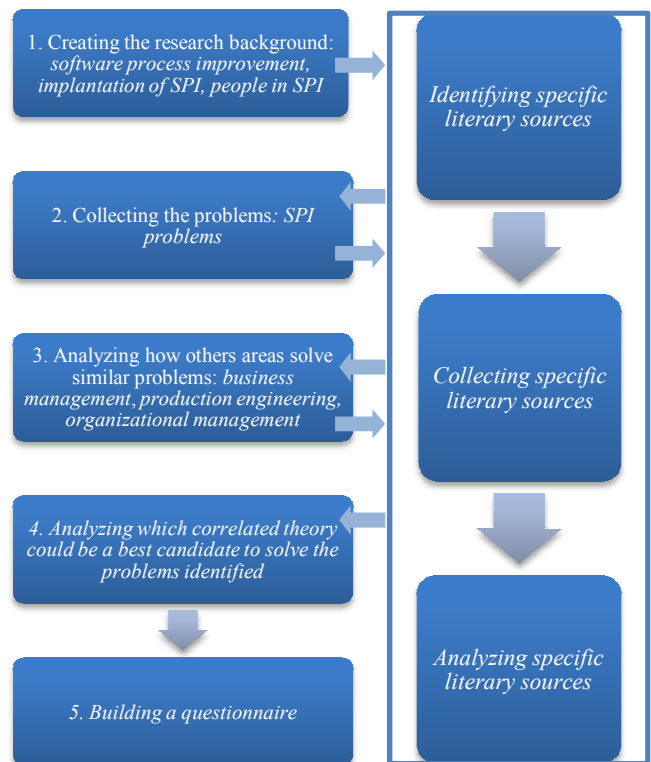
1. Creating the research background: software process improvement, implantation of SPI, people in SPI

2. Collecting the problems: SPI problems

3. Analyzing how others areas solve similar problems: business management, production engineering, organizational management

4. Analyzing which correlated theory could be a best candidate to solve the problems identified

5. Building a questionnaire

Identifying specific literary sources

Collecting specific literary sources

Analyzing specific literary sources